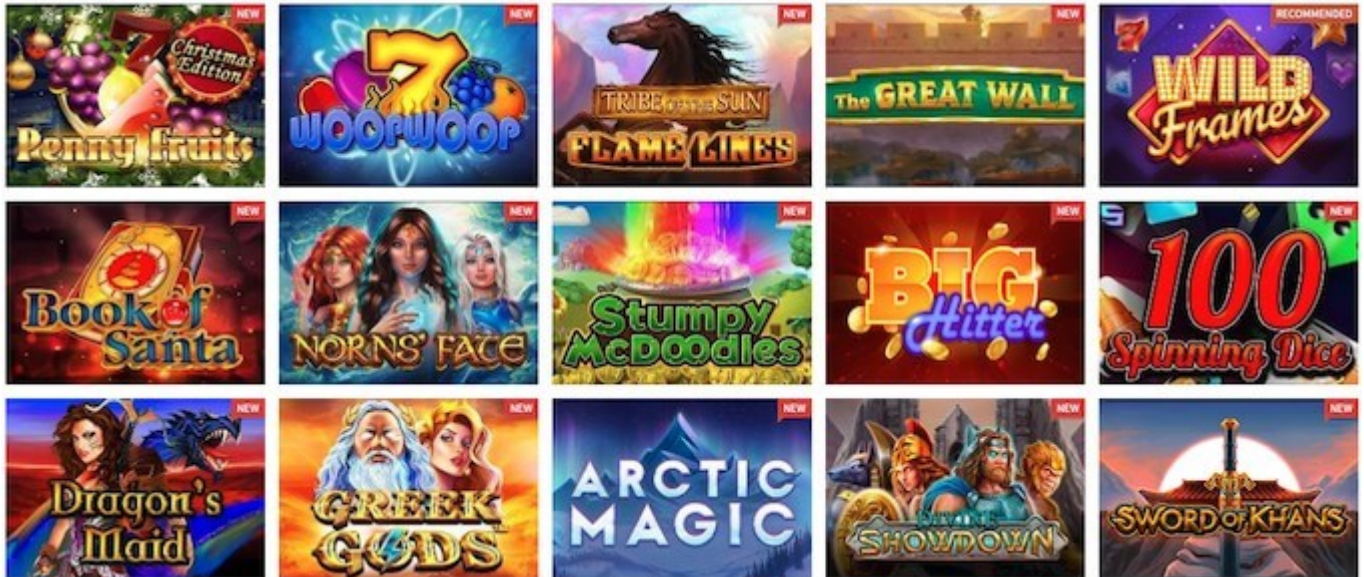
NEW
Christmas Edition
Penny Fruits

NEW
7
WOOPWOOP

NEW
TRIBE OF THE SUN
FLAME LINES

NEW
The GREAT WALL

RECOMMENDED
WILD Frames

NEW
Book of Santa

NEW
NORNS' FATE

NEW
Stumpy McDoodles

NEW
BIG Hitter

NEW
100 Spinning Dice

NEW
Dragon's Maid

NEW
GREEK GODS

NEW
ARCTIC MAGIC

NEW
DIVINE SHOWDOWN

NEW
SWORD OF KHANS